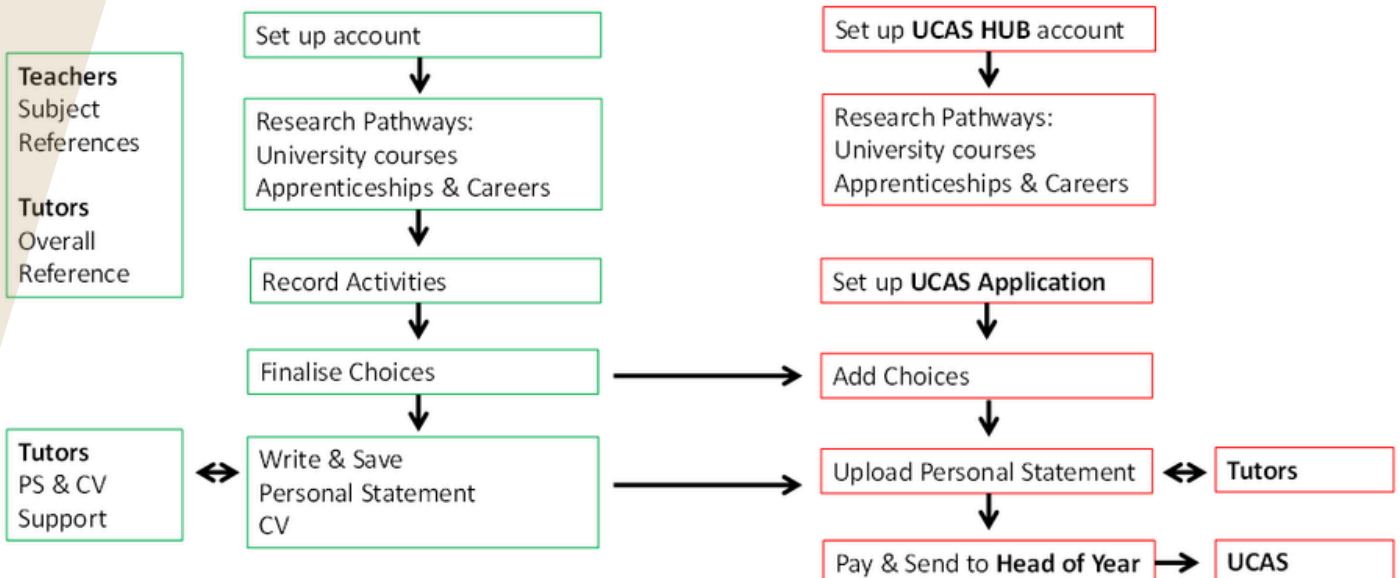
Teachers
Subject
References

Tutors
Overall
Reference

Set up account

Research Pathways:
University courses
Apprenticeships & Careers

Record Activities

Finalise Choices

Tutors
PS & CV
Support

Write & Save
Personal Statement
CV

Set up **UCAS HUB** account

Research Pathways:
University courses
Apprenticeships & Careers

Set up **UCAS Application**

Add Choices

Upload Personal Statement

Tutors

Pay & Send to **Head of Year**

UCAS